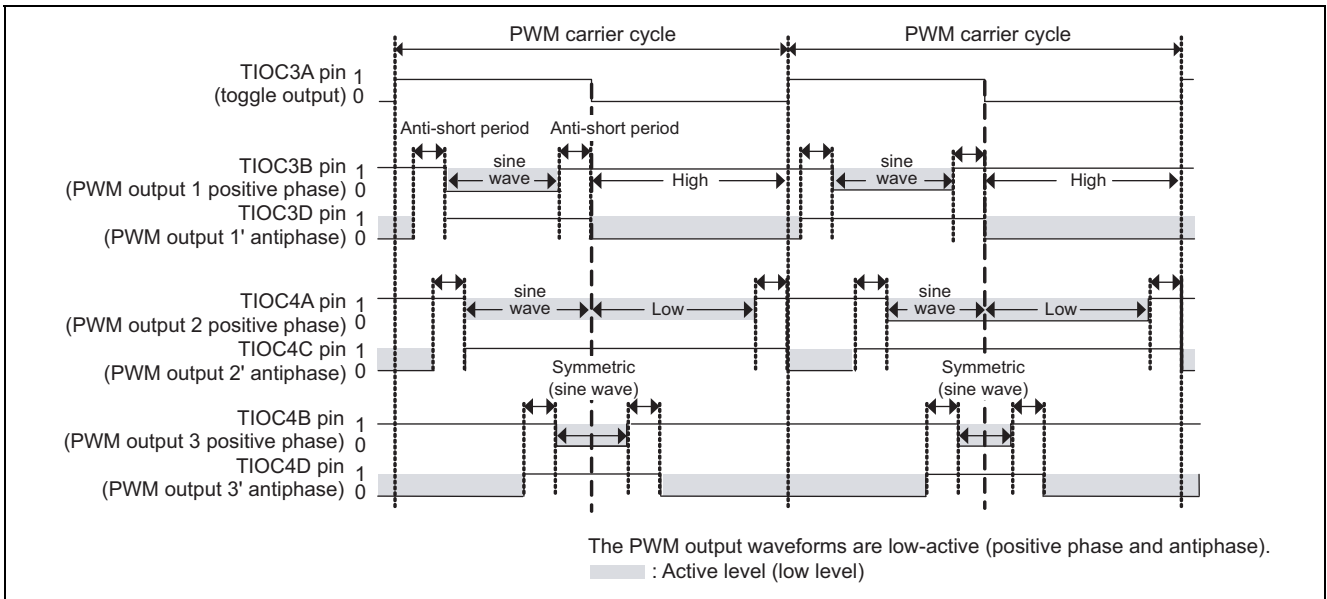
PWM carrier cycle
PWM carrier cycle

TIOC3A pin 1
(toggle output) 0

Anti-short period
Anti-short period

TIOC3B pin 1
(PWM output 1 positive phase) 0
sine wave
High
sine wave
High

TIOC3D pin 1
(PWM output 1' antiphase) 0

TIOC4A pin 1
(PWM output 2 positive phase) 0
sine wave
Low
sine wave
Low

TIOC4C pin 1
(PWM output 2' antiphase) 0

Symmetric (sine wave)
Symmetric (sine wave)

TIOC4B pin 1
(PWM output 3 positive phase) 0

TIOC4D pin 1
(PWM output 3' antiphase) 0

The PWM output waveforms are low-active (positive phase and antiphase).
: Active level (low level)